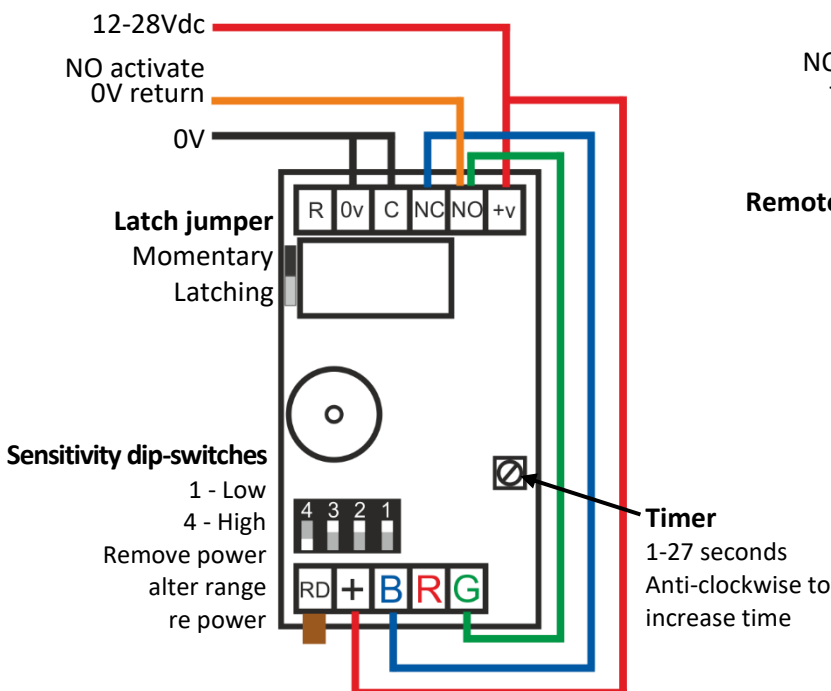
12-28Vdc

NO activate
0V return

0V

R 0v C NC NO +v

NO

Remote

Latch jumper
Momentary
Latching

Sensitivity dip-switches
1 - Low
4 - High
Remove power
alter range
re power

4 3 2 1

RD + B R G

Timer
1-27 seconds
Anti-clockwise to
increase time